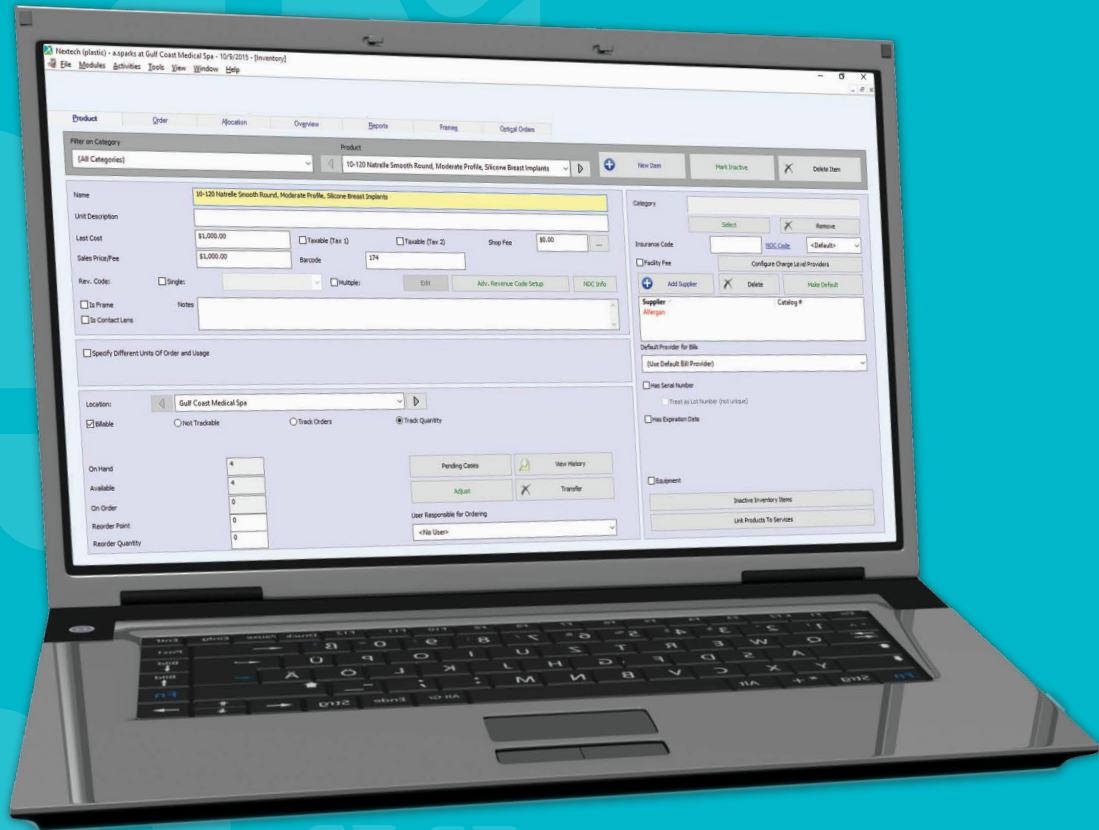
Nextech (plastic) - a.sparks at Gulf Coast Medical Spa - 10/9/2015 - [Inventory]
File Modules Activities Tools View Window Help

Product Order Allocation Overview Reports Frames Optical Orders

Filter on Category
(All Categories)
Product
10-120 Natrelle Smooth Round, Moderate Profile, Silicone Breast Implants
New Item Mark Inactive Delete Item

Name 10-120 Natrelle Smooth Round, Moderate Profile, Silicone Breast Implants
Unit Description
Last Cost $1,000.00 Taxable (Tax 1) Taxable (Tax 2) Shop Fee $0.00 ...
Sales Price/Fee $1,000.00 Barcode 174
Rev. Code: Single: Multiple: Edit Adv. Revenue Code Setup NDC Info
Is Frame Notes
Is Contact Lens

Specify Different Units Of Order and Usage

Location: Gulf Coast Medical Spa
Billable Not Trackable Track Orders Track Quantity

On Hand 4
Available 4
On Order 0
Reorder Point 0
Reorder Quantity 0

Pending Cases View History
Adjust Transfer
User Responsible for Ordering
<No User>

Category
Select Remove
Insurance Code NDC Code <Default>
Facility Fee Configure Charge Level Providers
Add Supplier Delete Make Default
Supplier Catalog #
Allergan

Default Provider for Bills
(Use Default Bill Provider)
Has Serial Number
Treat as Lot Number (not unique)
Has Expiration Date

Equipment
Inactive Inventory Items
Link Products To Services